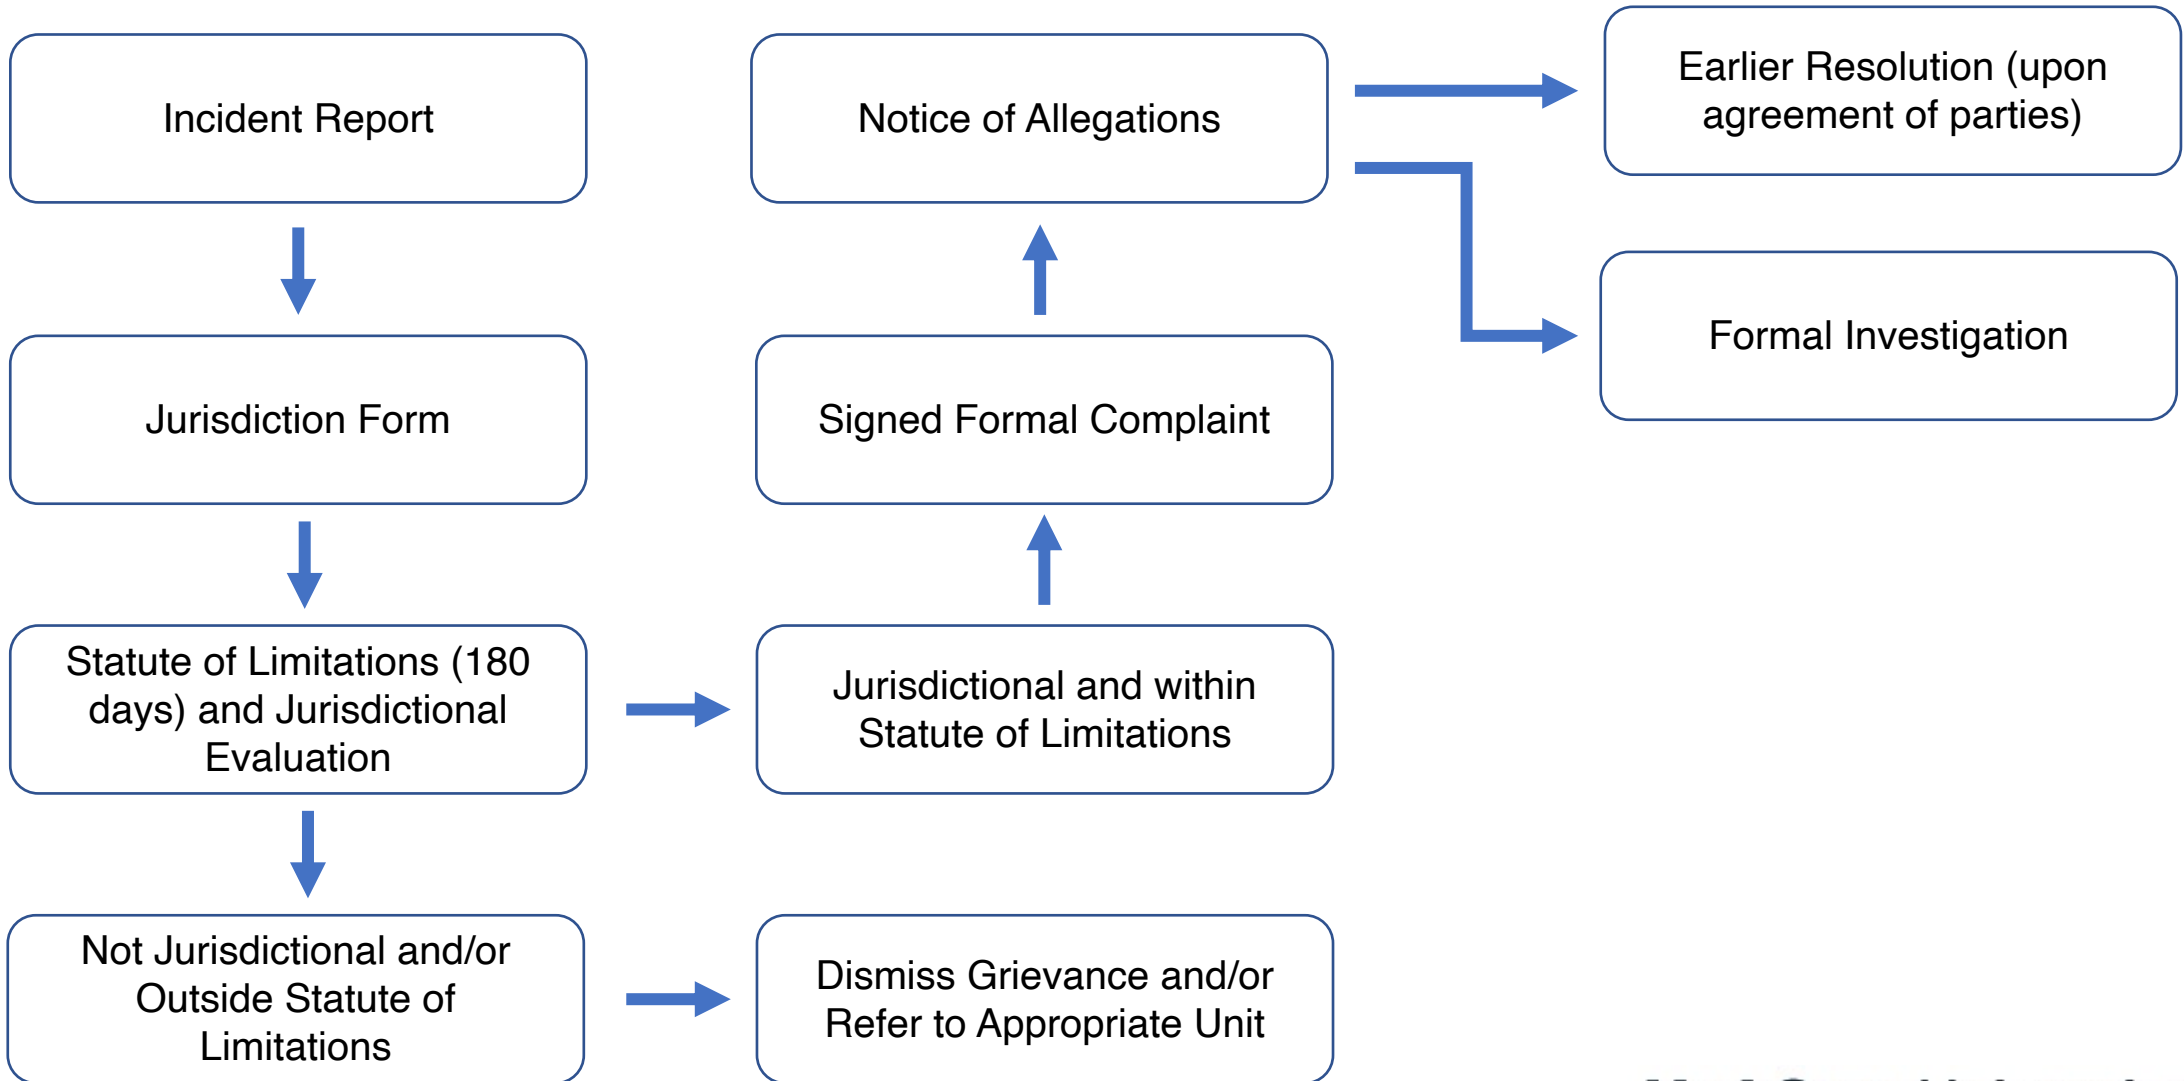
Incident Report

Jurisdiction Form

Statute of Limitations (180 days) and Jurisdictional Evaluation

Not Jurisdictional and/or Outside Statute of Limitations

Notice of Allegations

Signed Formal Complaint

Jurisdictional and within Statute of Limitations

Dismiss Grievance and/or Refer to Appropriate Unit

Earlier Resolution (upon agreement of parties)

Formal Investigation

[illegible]